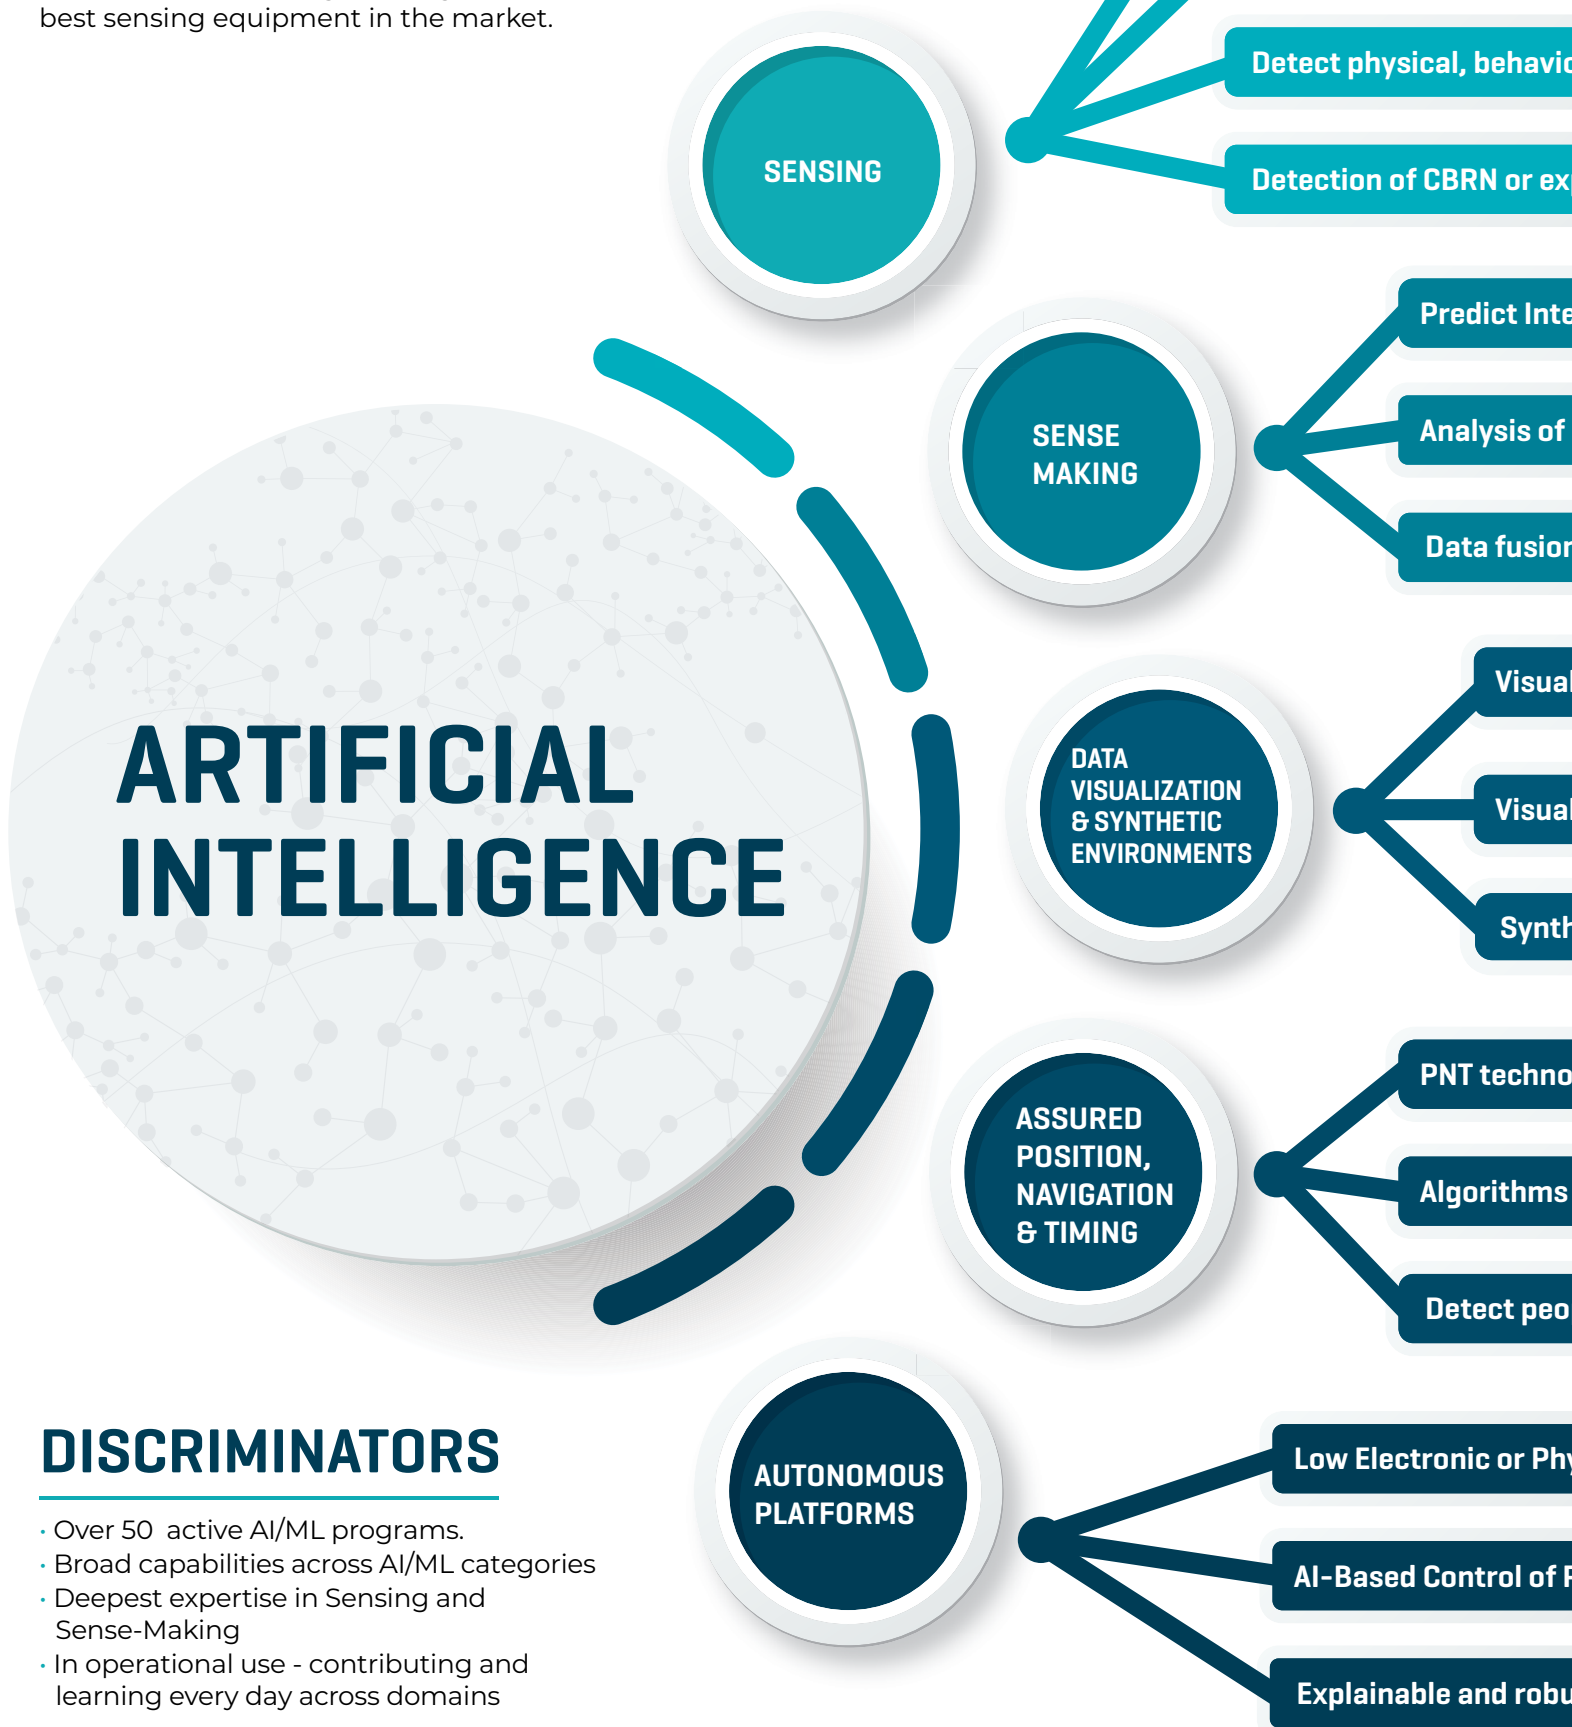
best sensing equipment in the market.

SENSING

Detect physical, behavio

Detection of CBRN or ex

SENSE MAKING

Predict Inte

Analysis of

Data fusion

ARTIFICIAL INTELLIGENCE

DATA VISUALIZATION & SYNTHETIC ENVIRONMENTS

Visual

Visual

Synth

ASSURED POSITION, NAVIGATION & TIMING

PNT techno

Algorithms

Detect peo

DISCRIMINATORS

· Over 50 active AI/ML programs.
· Broad capabilities across AI/ML categories
· Deepest expertise in Sensing and Sense-Making
· In operational use - contributing and learning every day across domains

AUTONOMOUS PLATFORMS

Low Electronic or Phy

AI-Based Control of P

Explainable and robu